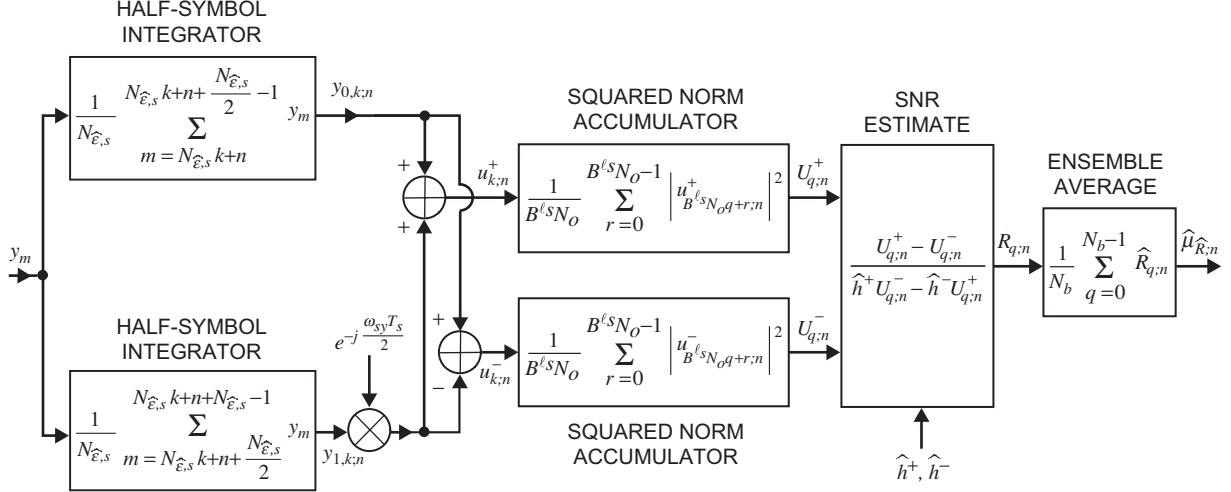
HALF-SYMBOL INTEGRATOR

$\frac{1}{N_{\hat{\varepsilon},s}} \sum_{m = N_{\hat{\varepsilon},s} k+n}^{N_{\hat{\varepsilon},s} k+n+ \frac{N_{\hat{\varepsilon},s}}{2} -1} y_m$

$y_{0,k;n}$

$y_m$

+

+

$u_{k;n}^+$

SQUARED NORM ACCUMULATOR

$\frac{1}{B^{\ell s} N_O} \sum_{r=0}^{B^{\ell s} N_O - 1} \left| u^+_{B^{\ell s} N_O q+r;n} \right|^2$

$U_{q;n}^+$

SNR ESTIMATE

$\frac{U_{q;n}^+ - U_{q;n}^-}{\hat{h}^+ U_{q;n}^- - \hat{h}^- U_{q;n}^+}$

$R_{q;n}$

ENSEMBLE AVERAGE

$\frac{1}{N_b} \sum_{q=0}^{N_b - 1} \hat{R}_{q;n}$

$\hat{\mu}_{\hat{R};n}$

HALF-SYMBOL INTEGRATOR

$e^{-j \frac{\omega_{sy} T_s}{2}}$

+

−

$u_{k;n}^-$

$\frac{1}{B^{\ell s} N_O} \sum_{r=0}^{B^{\ell s} N_O - 1} \left| u^-_{B^{\ell s} N_O q+r;n} \right|^2$

$U_{q;n}^-$

$\frac{1}{N_{\hat{\varepsilon},s}} \sum_{m = N_{\hat{\varepsilon},s} k+n+ \frac{N_{\hat{\varepsilon},s}}{2}}^{N_{\hat{\varepsilon},s} k+n+N_{\hat{\varepsilon},s} -1} y_m$

$y_{1,k;n}$

SQUARED NORM ACCUMULATOR

$\hat{h}^+, \hat{h}^-$